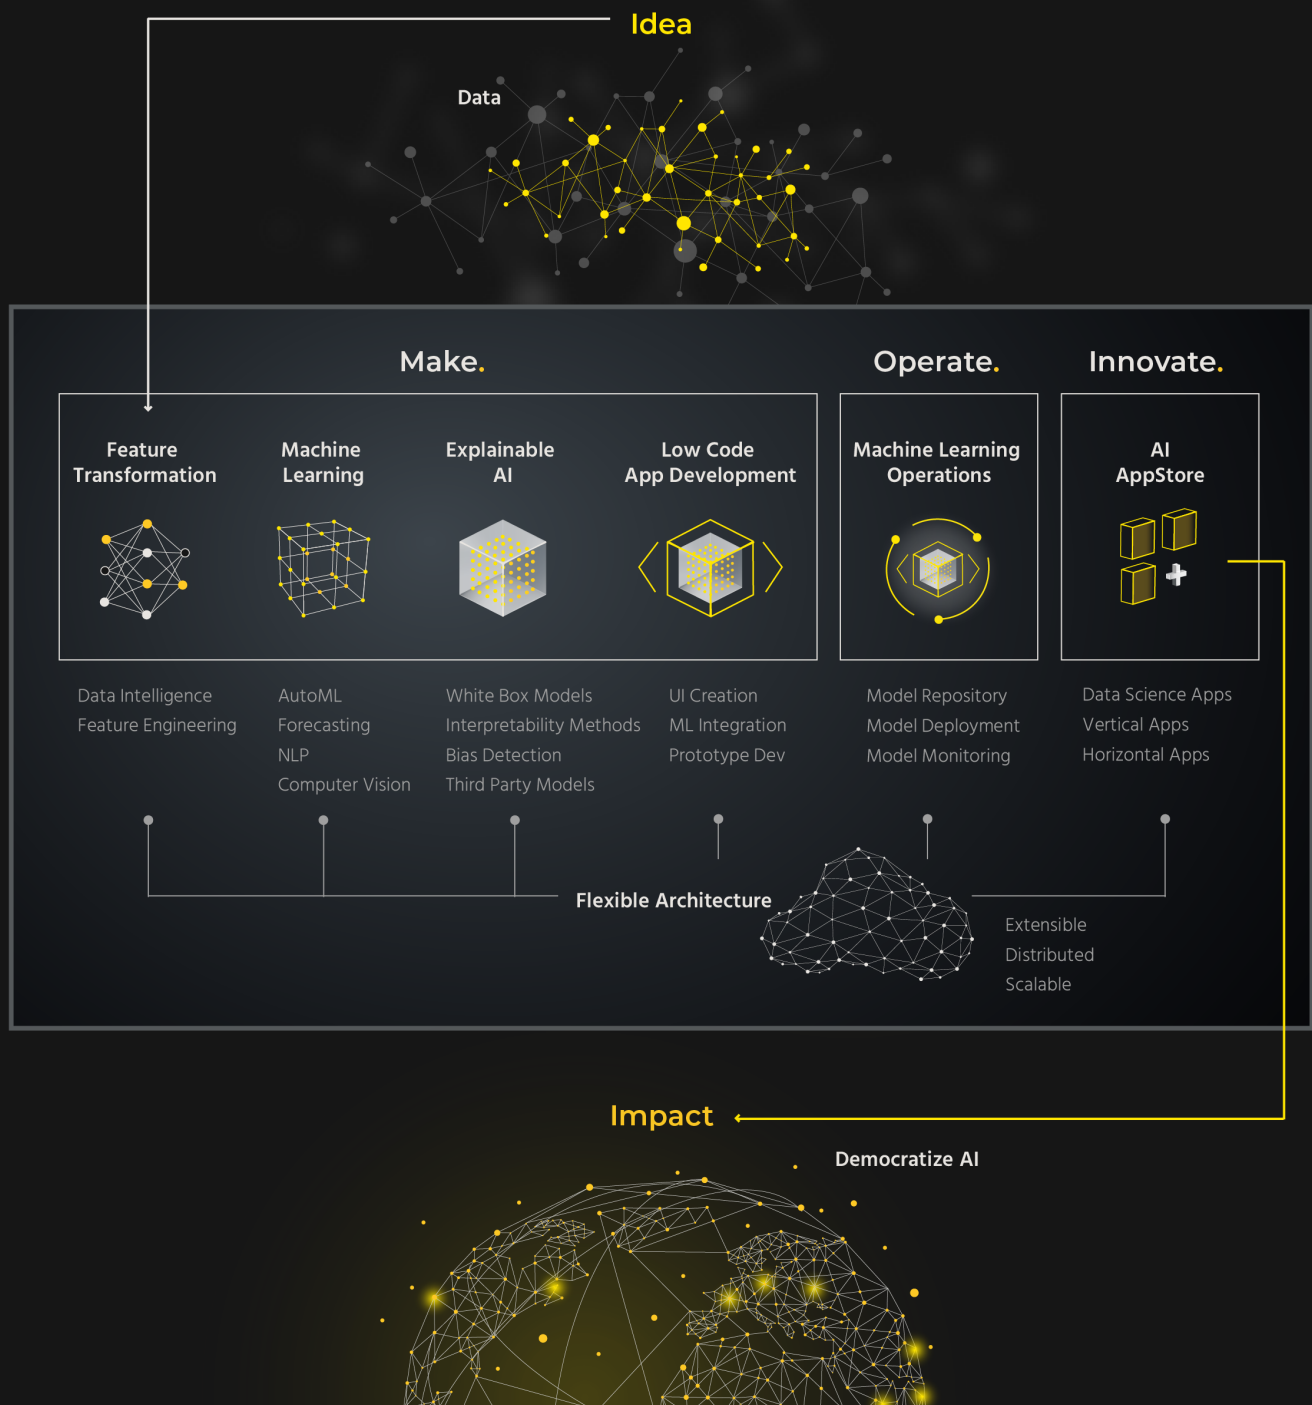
Idea

Data

Make.

Operate.

Innovate.

Feature Transformation

Machine Learning

Explainable AI

Low Code App Development

Machine Learning Operations

AI AppStore

Data Intelligence
Feature Engineering

AutoML
Forecasting
NLP
Computer Vision

White Box Models
Interpretability Methods
Bias Detection
Third Party Models

UI Creation
ML Integration
Prototype Dev

Model Repository
Model Deployment
Model Monitoring

Data Science Apps
Vertical Apps
Horizontal Apps

Flexible Architecture

Extensible
Distributed
Scalable

Impact

Democratize AI